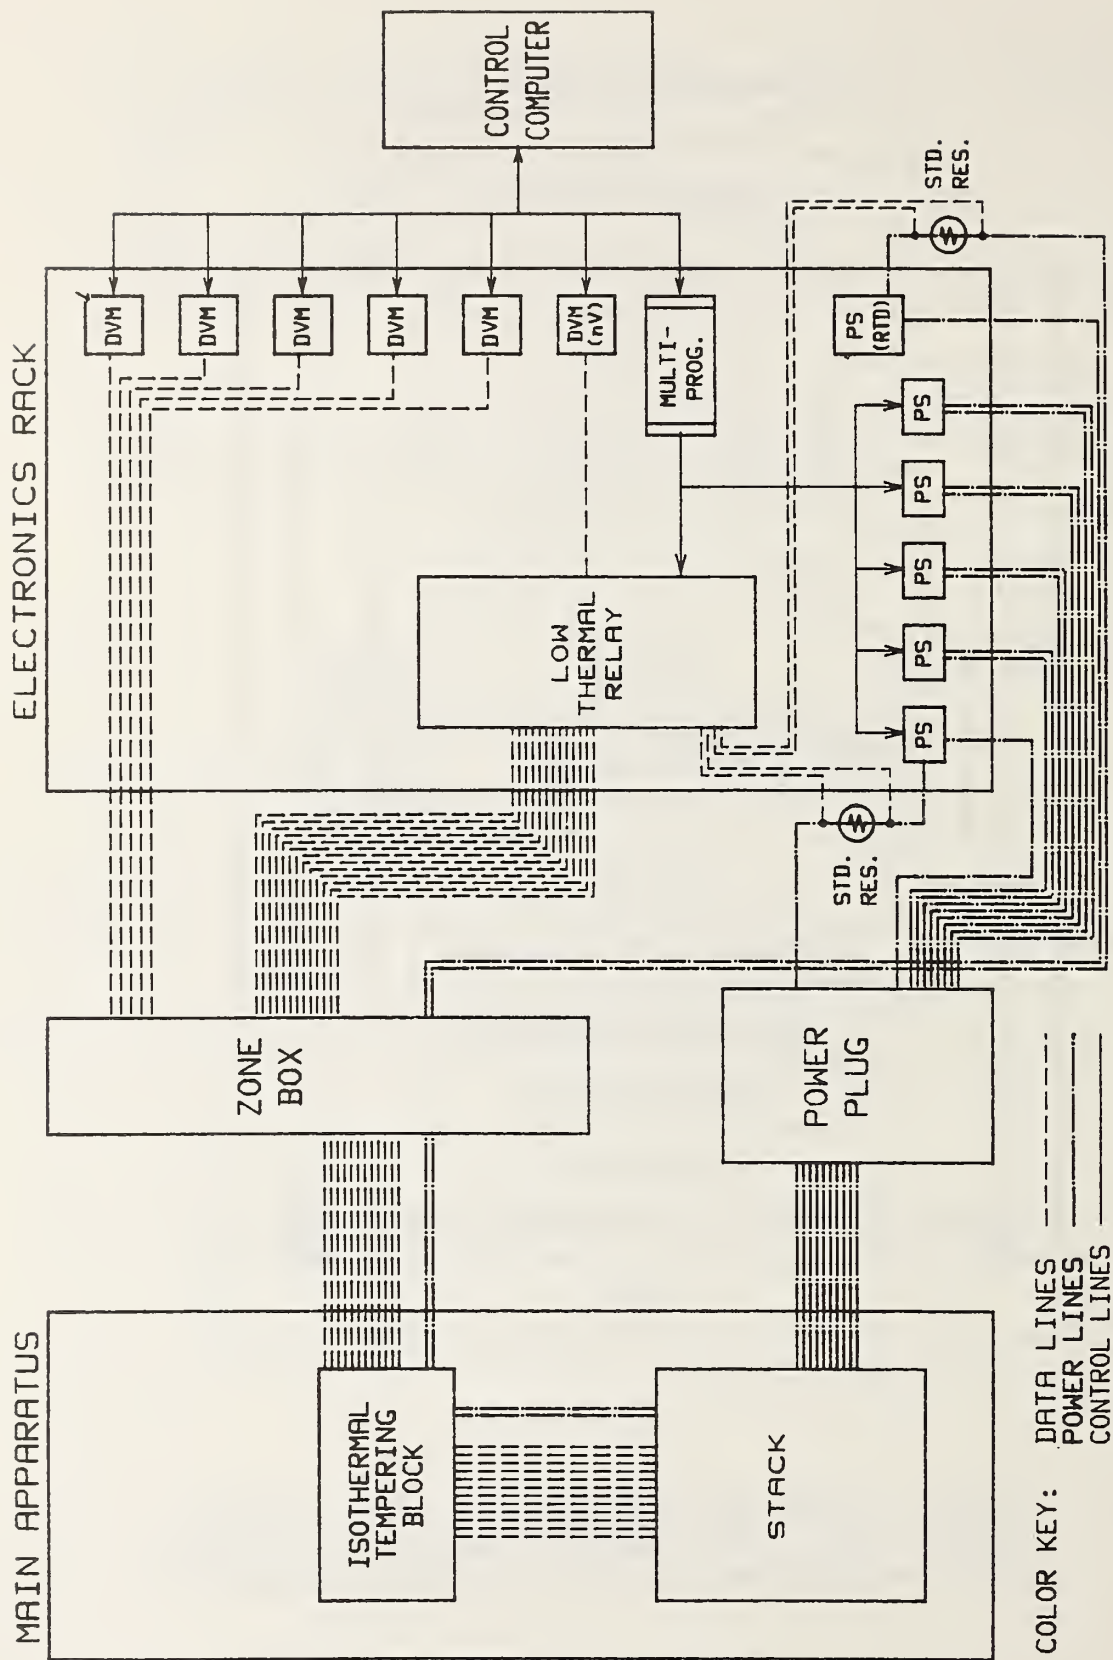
MAIN APPARATUS

ISOTHERMAL TEMPERING BLOCK

STACK

ZONE BOX

POWER PLUG

ELECTRONICS RACK

DVM

DVM

DVM

DVM

DVM

DVM (nV)

MULTI-PROG.

LOW THERMAL RELAY

PS (RTD)

PS

PS

PS

PS

PS

STD. RES.

STD. RES.

CONTROL COMPUTER

COLOR KEY: DATA LINES
POWER LINES
CONTROL LINES